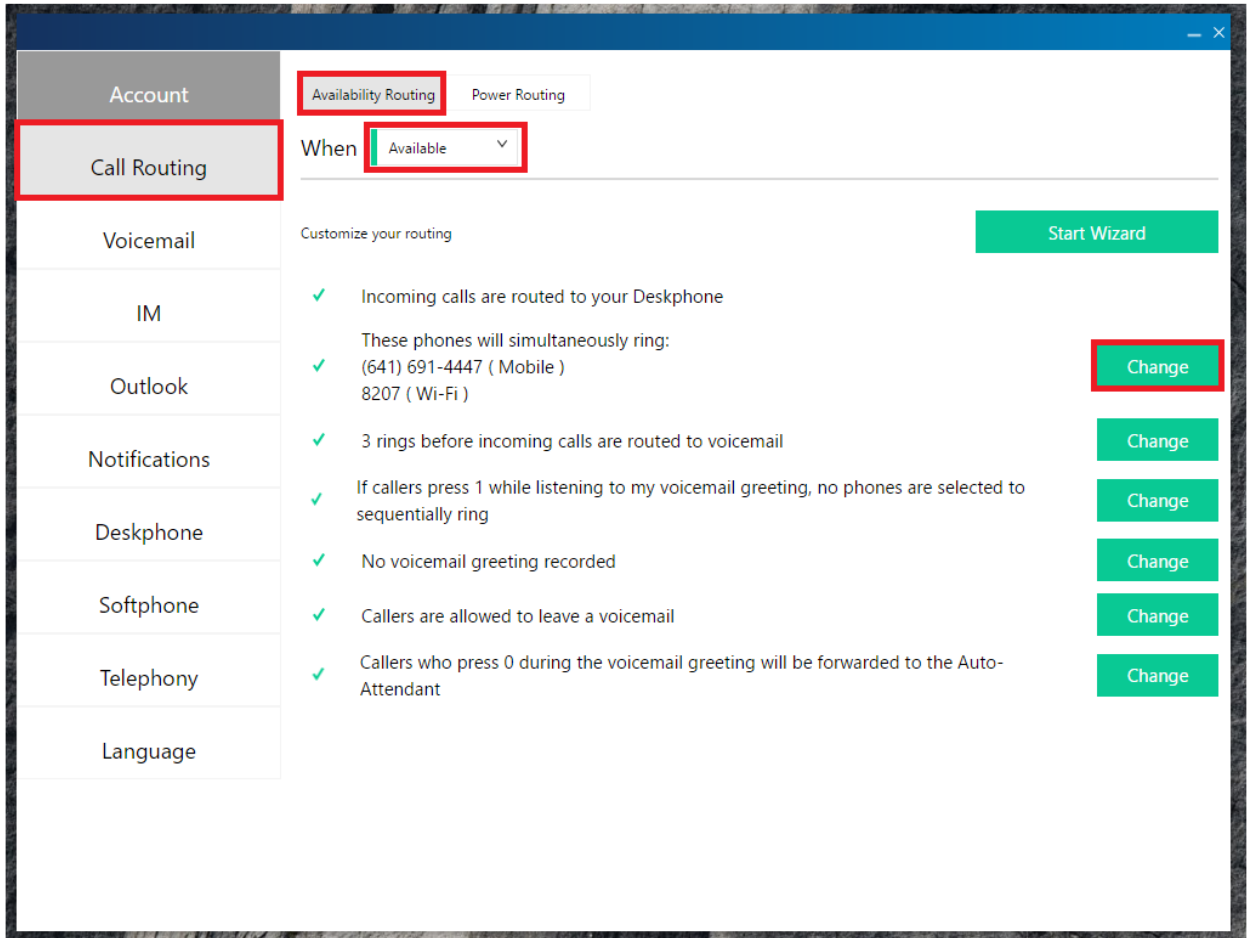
Account
Call Routing
Voicemail
IM
Outlook
Notifications
Deskphone
Softphone
Telephony
Language

Availability Routing
Power Routing

When Available

Customize your routing

Start Wizard

✓ Incoming calls are routed to your Deskphone

✓ These phones will simultaneously ring:
(641) 691-4447 ( Mobile )
8207 ( Wi-Fi )
Change

✓ 3 rings before incoming calls are routed to voicemail
Change

✓ If callers press 1 while listening to my voicemail greeting, no phones are selected to sequentially ring
Change

✓ No voicemail greeting recorded
Change

✓ Callers are allowed to leave a voicemail
Change

✓ Callers who press 0 during the voicemail greeting will be forwarded to the Auto-Attendant
Change